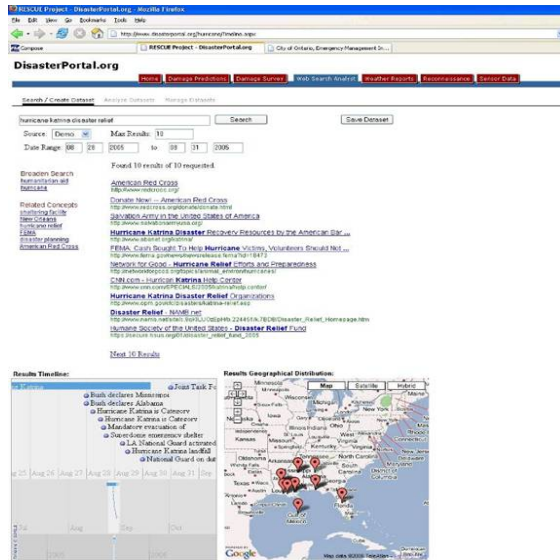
RESCUE Project - DisasterPortal.org - Mozilla Firefox

File Edit View Go Bookmarks Tools Help

http://www.disasterportal.org/hurricane/Timeline.aspx

Compose | RESCUE Project - DisasterPortal.org | City of Ontario, Emergency Management In...

DisasterPortal.org

Home | Damage Predictions | Damage Surveys | Web Search Analyst | Weather Reports | Reconnaissance | Sensor Data

Search / Create Dataset | Analyze Datasets | Manage Datasets

hurricane katrina disaster relief | Search | Save Dataset

Source: Demo | Max Results: 10

Date Range: 08 28 2005 to 08 31 2005

Found 10 results of 10 requested.

Broaden Search
humanitarian aid
hurricane

Related Concepts
sheltering facility
New Orleans
hurricane relief
FEMA
disaster planning
American Red Cross

American Red Cross
http://www.redcross.org/

Donate Now! — American Red Cross
http://www.redcross.org/donate/donate.html

Salvation Army in the United States of America
http://www.salvationarmyusa.org/

Hurricane Katrina Disaster Recovery Resources by the American Bar ...
http://www.abanet.org/katrina/

FEMA: Cash Sought To Help Hurricane Victims, Volunteers Should Not ...
http://www.fema.gov/news/newsrelease.fema?id=18473

Network for Good - Hurricane Relief Efforts and Preparedness
http://networkforgood.org/topics/animal_environ/hurricanes/

CNN.com - Hurricane Katrina Help Center
http://www.cnn.com/SPECIALS/2005/katrina/help.center/

Hurricane Katrina Disaster Relief Organizations
http://www.opm.gov/katrina/disaster-katrina-relief.asp

Disaster Relief - NAMB.net
http://www.namb.net/site/c.9qKILUOzEpH/b.224451/k.7BDB/Disaster_Relief_Homepage.htm

Humane Society of the United States - Disaster Relief Fund
https://secure.hsus.org/01/disaster_relief_fund_2005

Next 10 Results

Results Timeline:

Katrina
Joint Task Fo
Bush declares Mississippi
Bush declares Alabama
Hurricane Katrina is Category
Hurricane Katrina is Category
Mandatory evacuation of
Superdome emergency shelter
LA National Guard activated
Hurricane Katrina landfall
National Guard on dut

25 | Aug 26 | Aug 27 | Aug 28 | Aug 29 | Aug 30 | Aug 31 | Sep

Results Geographical Distribution:

Map | Satellite | Hybrid

Minnesota
Wisconsin
Michigan
Iowa
Illinois
Kansas
Missouri
Oklahoma
Texas
North Carolina
Mexico

Google
Map data ©2005 Navteq